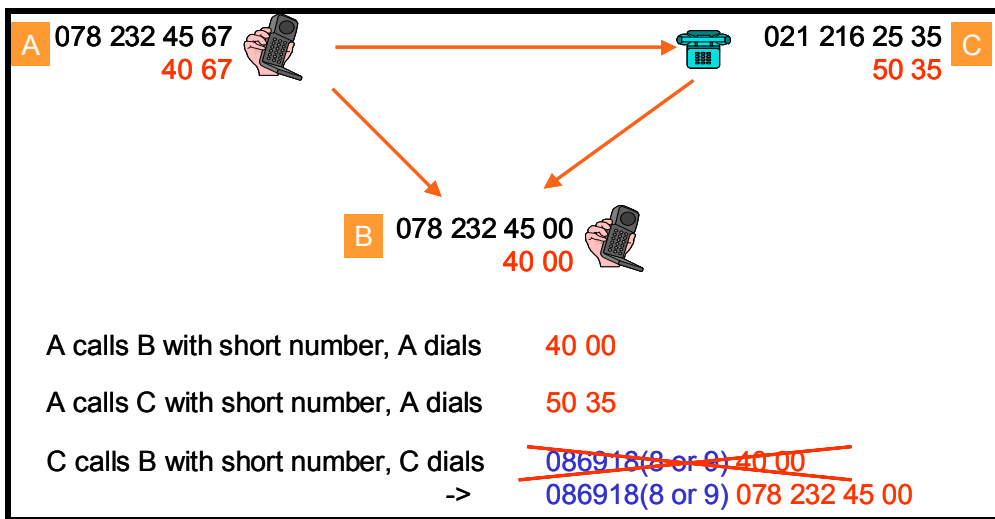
A 078 232 45 67
40 67

021 216 25 35 C
50 35

B 078 232 45 00
40 00

A calls B with short number, A dials 40 00

A calls C with short number, A dials 50 35

C calls B with short number, C dials ~~086918(8 or 9) 40 00~~
-> 086918(8 or 9) 078 232 45 00